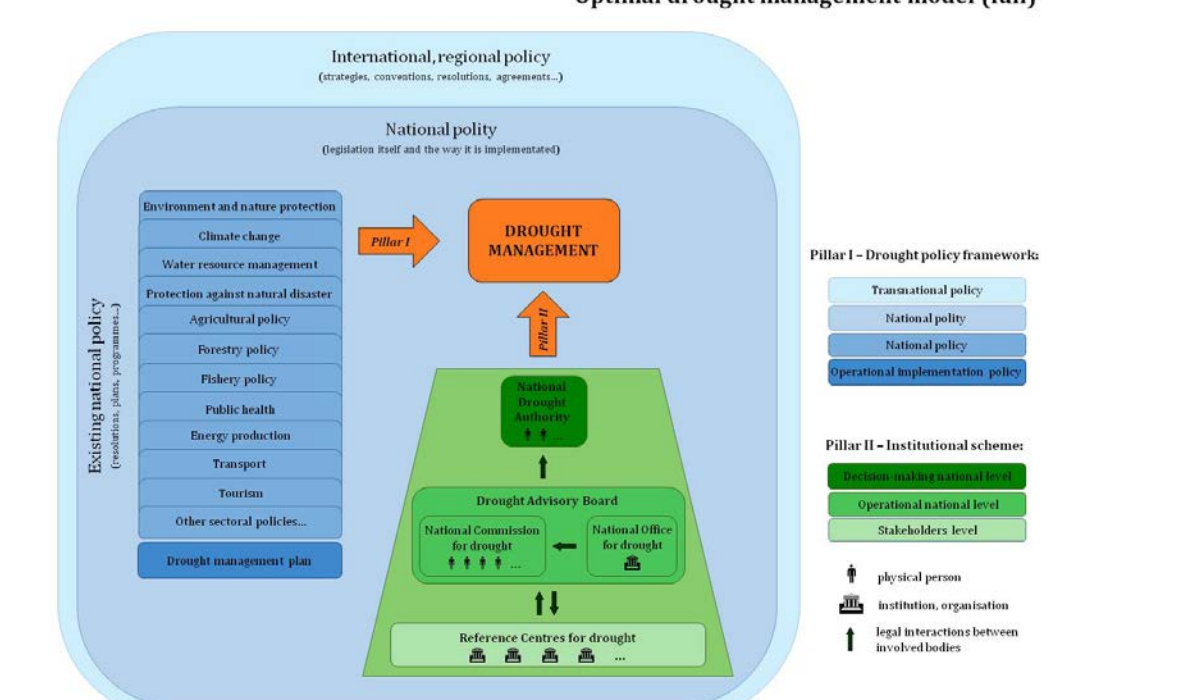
Optimal drought management model (full)

International, regional policy
(strategies, conventions, resolutions, agreements...)

National polity
(legislation itself and the way it is implementated)

Existing national policy
(resolutions, plans, programmes...)

Environment and nature protection
Climate change
Water resource management
Protection against natural disaster
Agricultural policy
Forestry policy
Fishery policy
Public health
Energy production
Transport
Tourism
Other sectoral policies...
Drought management plan

Pillar I

DROUGHT MANAGEMENT

Pillar II

National Drought Authority
...

Drought Advisory Board
National Commission for drought
...
National Office for drought

Reference Centres for drought
...

Pillar I – Drought policy framework:
Transnational policy
National polity
National policy
Operational implementation policy

Pillar II – Institutional scheme:
Decision-making national level
Operational national level
Stakeholders level

physical person
institution, organisation
legal interactions between involved bodies